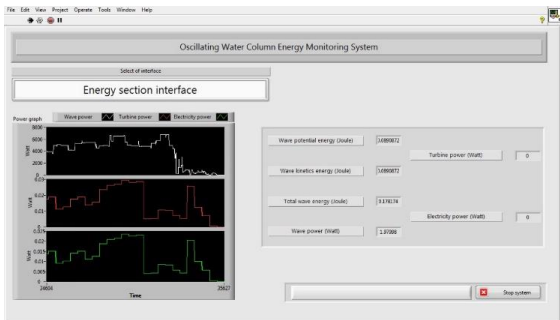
File Edit View Project Operate Tools Window Help

Oscillating Water Column Energy Monitoring System

Select of interface

Energy section interface

Power graph Wave power Turbine power Electricity power

8000
6000
4000
2000
0
Watt

0.02
0.01
Watt

0.02
0.015
0.01
0.005
0
Watt

14656 Time 25627

Wave potential energy (Joule) 3.6893872

Wave kinetics energy (Joule) 3.6893872

Total wave energy (Joule) 7.378174

Wave power (Watt) 1.87088

Turbine power (Watt) 0

Electricity power (Watt) 0

Stop system